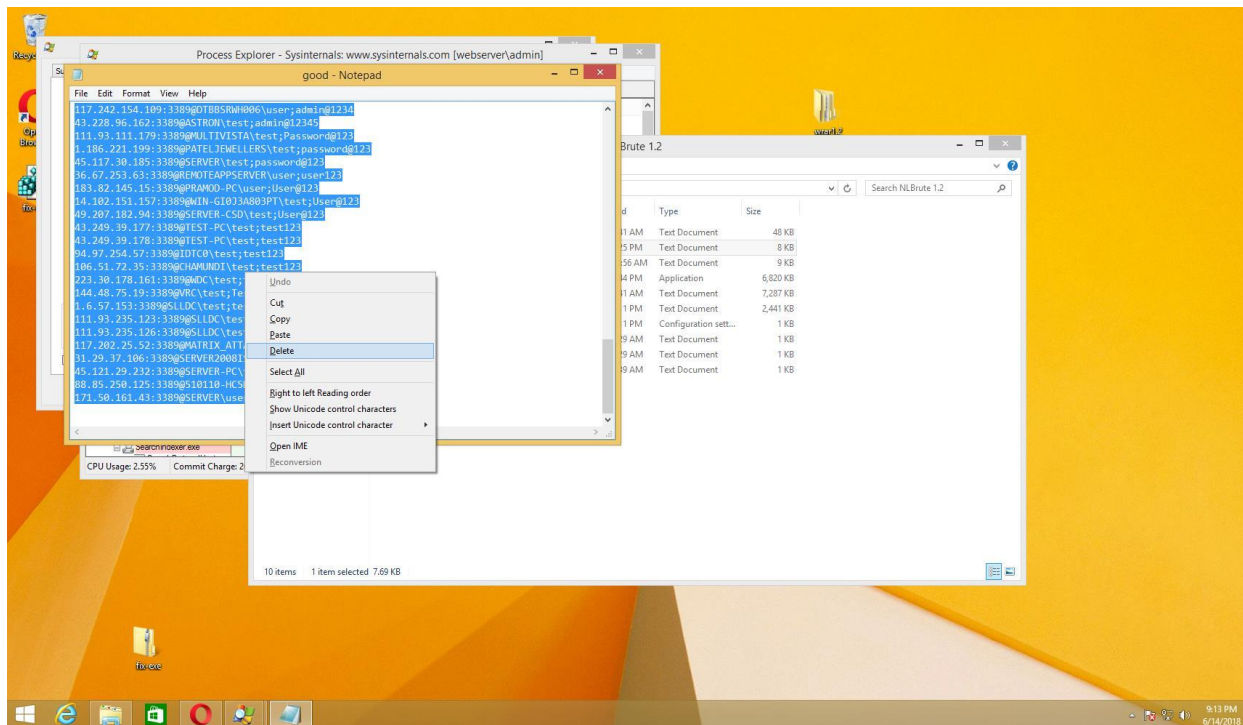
Recycle

Process Explorer - Sysinternals: www.sysinternals.com [webserver\admin]

good - Notepad

File Edit Format View Help

117.242.154.109:3389@DTBBSRWH006\user;admin@1234
43.228.96.162:3389@ASTRON\test;admin@12345
111.93.111.179:3389@MULTIVISTA\test;Password@123
1.186.221.199:3389@PATELJEWELLERS\test;password@123
45.117.30.185:3389@SERVER\test;password@123
36.67.253.63:3389@REMOTEAPPSERVER\user;user123
183.82.145.15:3389@PRAMOD-PC\user;User@123
14.102.151.157:3389@WIN-GI0J3A803PT\test;User@123
49.207.182.94:3389@SERVER-CSD\test;User@123
43.249.39.177:3389@TEST-PC\test;test123
43.249.39.178:3389@TEST-PC\test;test123
94.97.254.57:3389@IDTC0\test;test123
106.51.72.35:3389@CHAMUNDI\test;test123
223.30.178.161:3389@WDC\test;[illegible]
144.48.75.19:3389@VRC\test;Te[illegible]
1.6.57.153:3389@SLLDC\test;te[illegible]
111.93.235.123:3389@SLLDC\tes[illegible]
111.93.235.126:3389@SLLDC\tes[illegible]
117.202.25.52:3389@MATRIX_ATT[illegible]
31.29.37.106:3389@SERVER2008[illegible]
45.121.29.232:3389@SERVER-PC\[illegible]
88.85.250.125:3389@510110-HCS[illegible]
171.50.161.43:3389@SERVER\use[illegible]

Undo
Cut
Copy
Paste
Delete
Select All
Right to left Reading order
Show Unicode control characters
Insert Unicode control character
Open IME
Reconversion

SearchIndexer.exe
CPU Usage: 2.55% Commit Charge: 2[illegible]

Brute 1.2

Search NLBrute 1.2

| d | Type | Size |
|---|---|---|
| 1 AM | Text Document | 48 KB |
| 5 PM | Text Document | 8 KB |
| 56 AM | Text Document | 9 KB |
| 4 PM | Application | 6,820 KB |
| 1 AM | Text Document | 7,287 KB |
| 1 PM | Text Document | 2,441 KB |
| 1 PM | Configuration sett... | 1 KB |
| 9 AM | Text Document | 1 KB |
| 9 AM | Text Document | 1 KB |
| 9 AM | Text Document | 1 KB |

10 items 1 item selected 7.69 KB

fix.exe

9:13 PM
6/14/2018